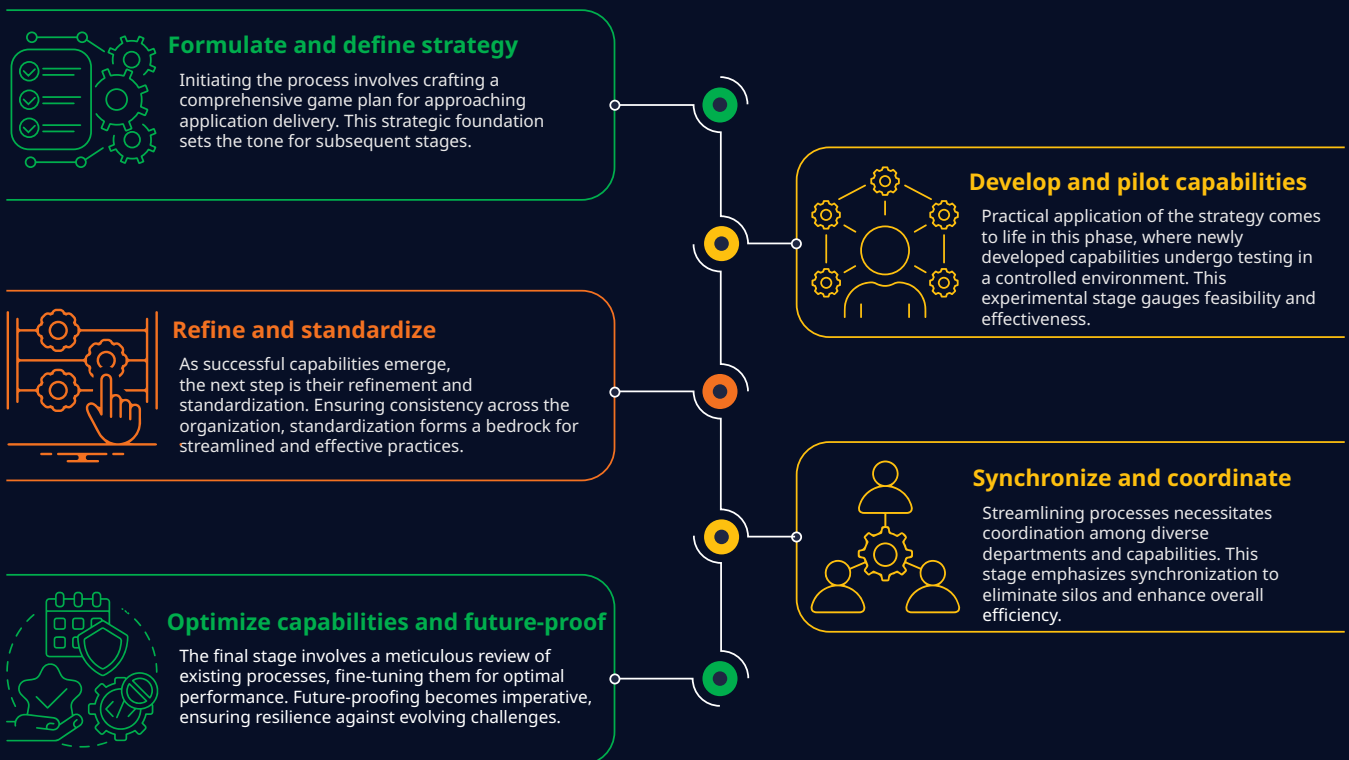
Formulate and define strategy

Initiating the process involves crafting a comprehensive game plan for approaching application delivery. This strategic foundation sets the tone for subsequent stages.

Develop and pilot capabilities

Practical application of the strategy comes to life in this phase, where newly developed capabilities undergo testing in a controlled environment. This experimental stage gauges feasibility and effectiveness.

Refine and standardize

As successful capabilities emerge, the next step is their refinement and standardization. Ensuring consistency across the organization, standardization forms a bedrock for streamlined and effective practices.

Synchronize and coordinate

Streamlining processes necessitates coordination among diverse departments and capabilities. This stage emphasizes synchronization to eliminate silos and enhance overall efficiency.

Optimize capabilities and future-proof

The final stage involves a meticulous review of existing processes, fine-tuning them for optimal performance. Future-proofing becomes imperative, ensuring resilience against evolving challenges.